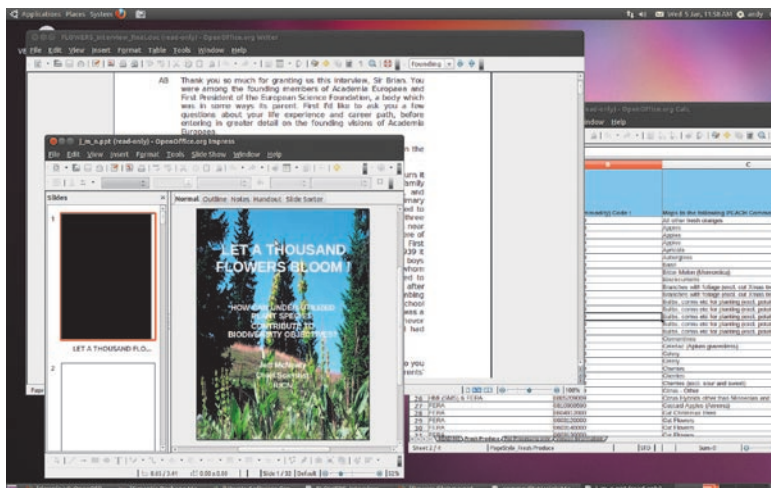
Applications Places System
Wed 5 Jan, 11:58 AM andy

FLOWERS_interview_final.doc (read-only) - OpenOffice.org Writer
File Edit View Insert Format Table Tools Window Help
Founding

AB Thank you so much for granting us this interview, Sir Brian. You were among the founding members of Academia Europaea and First President of the European Science Foundation, a body which was in some ways its parent. First I'd like to ask you a few questions about your life experience and career path, before entering in greater detail on the founding visions of Academia Europaea.

(read-only) - OpenOffice.org Calc
Window Help

f_m_n.ppt (read-only) - OpenOffice.org Impress
File Edit View Insert Format Tools Slide Show Window Help

Slides
Normal Outline Notes Handout Slide Sorter

1
LET A THOUSAND FLO...
2

LET A THOUSAND FLOWERS BLOOM !

HOW CAN UNDERUTILIZED PLANT SPECIES CONTRIBUTE TO BIODIVERSITY OBJECTIVES?

Jeff McNeely
Chief Scientist
IUCN

Ways in the following PLACM Commun
All other fresh oranges
Apples
Apples
Apples
Apricots
Aubergines
Basil
Bitter Melon (Momordica)
Branches with foliage
Branches with foliage
Bulbs, corms etc for planting
Bulbs, corms etc for planting
Bulbs, corms etc for planting
Bulbs, corms etc for planting
Celery
Cherries
Cherries
Cherries (excl. sour and sweet)
Citrus - Other
Citrus Hybrids other than Mineolas
Cucurbit Apples
Cut Christmas trees
Cut Flowers
Cut Flowers
Cut Flowers

26 FERA
27 FERA
28 FERA
29 FERA
30 FERA
31 FERA

Sheet 2 / 3  PageStyle_Fresh Produce  STD  Sum=0

Slide 1 / 32  Default  53%